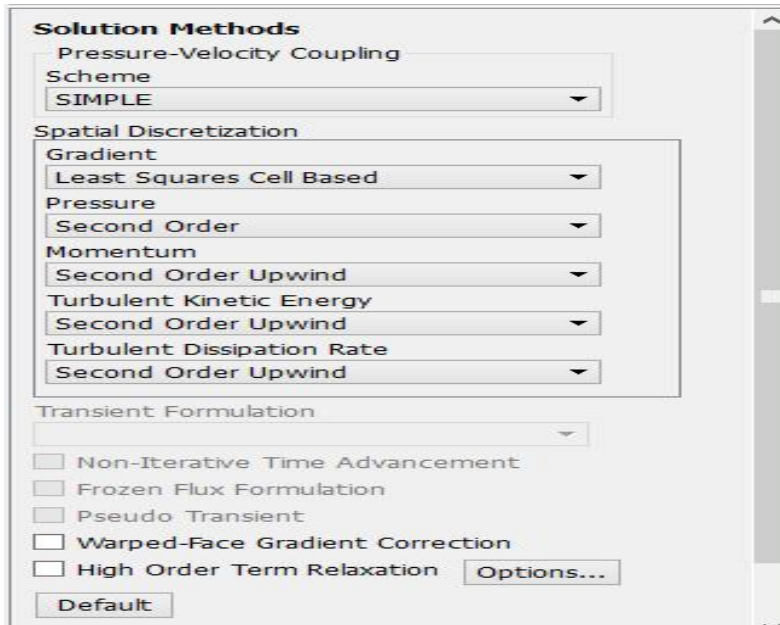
Solution Methods

Pressure-Velocity Coupling

Scheme

SIMPLE

Spatial Discretization

Gradient

Least Squares Cell Based

Pressure

Second Order

Momentum

Second Order Upwind

Turbulent Kinetic Energy

Second Order Upwind

Turbulent Dissipation Rate

Second Order Upwind

Transient Formulation

Non-Iterative Time Advancement

Frozen Flux Formulation

Pseudo Transient

Warped-Face Gradient Correction

High Order Term Relaxation

Options...

Default